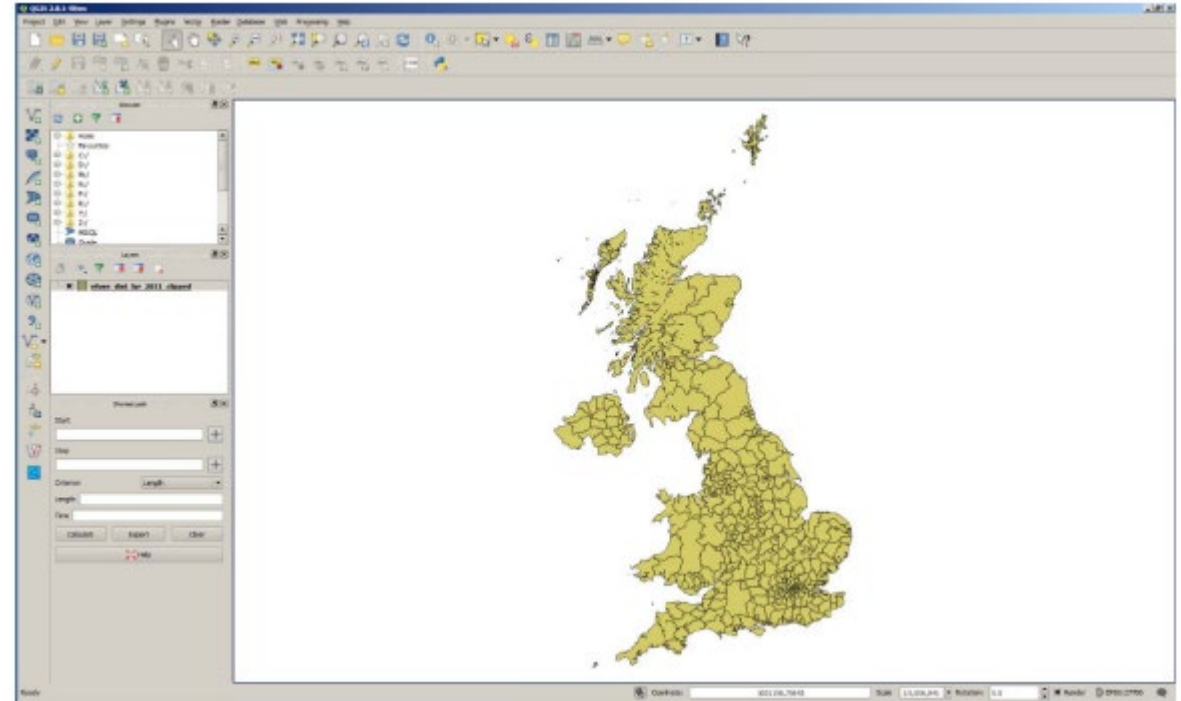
QGIS 2.8.1 Wien

Project Edit View Layer Settings Plugins Vector Raster Database Web Processing Help

Browser

Home
Favourites
C:/
D:/
E:/
F:/
G:/
H:/
I:/
J:/
MSSQL
Oracle

Layers

uk_dist_lyr_2011_clipped

Shortest path

Start

Stop

Criterion Length

Length

Time

Calculate Export Clear

Help

Ready

Coordinate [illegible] Scale 1:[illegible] Rotation 0.0 Render EPSG:27700